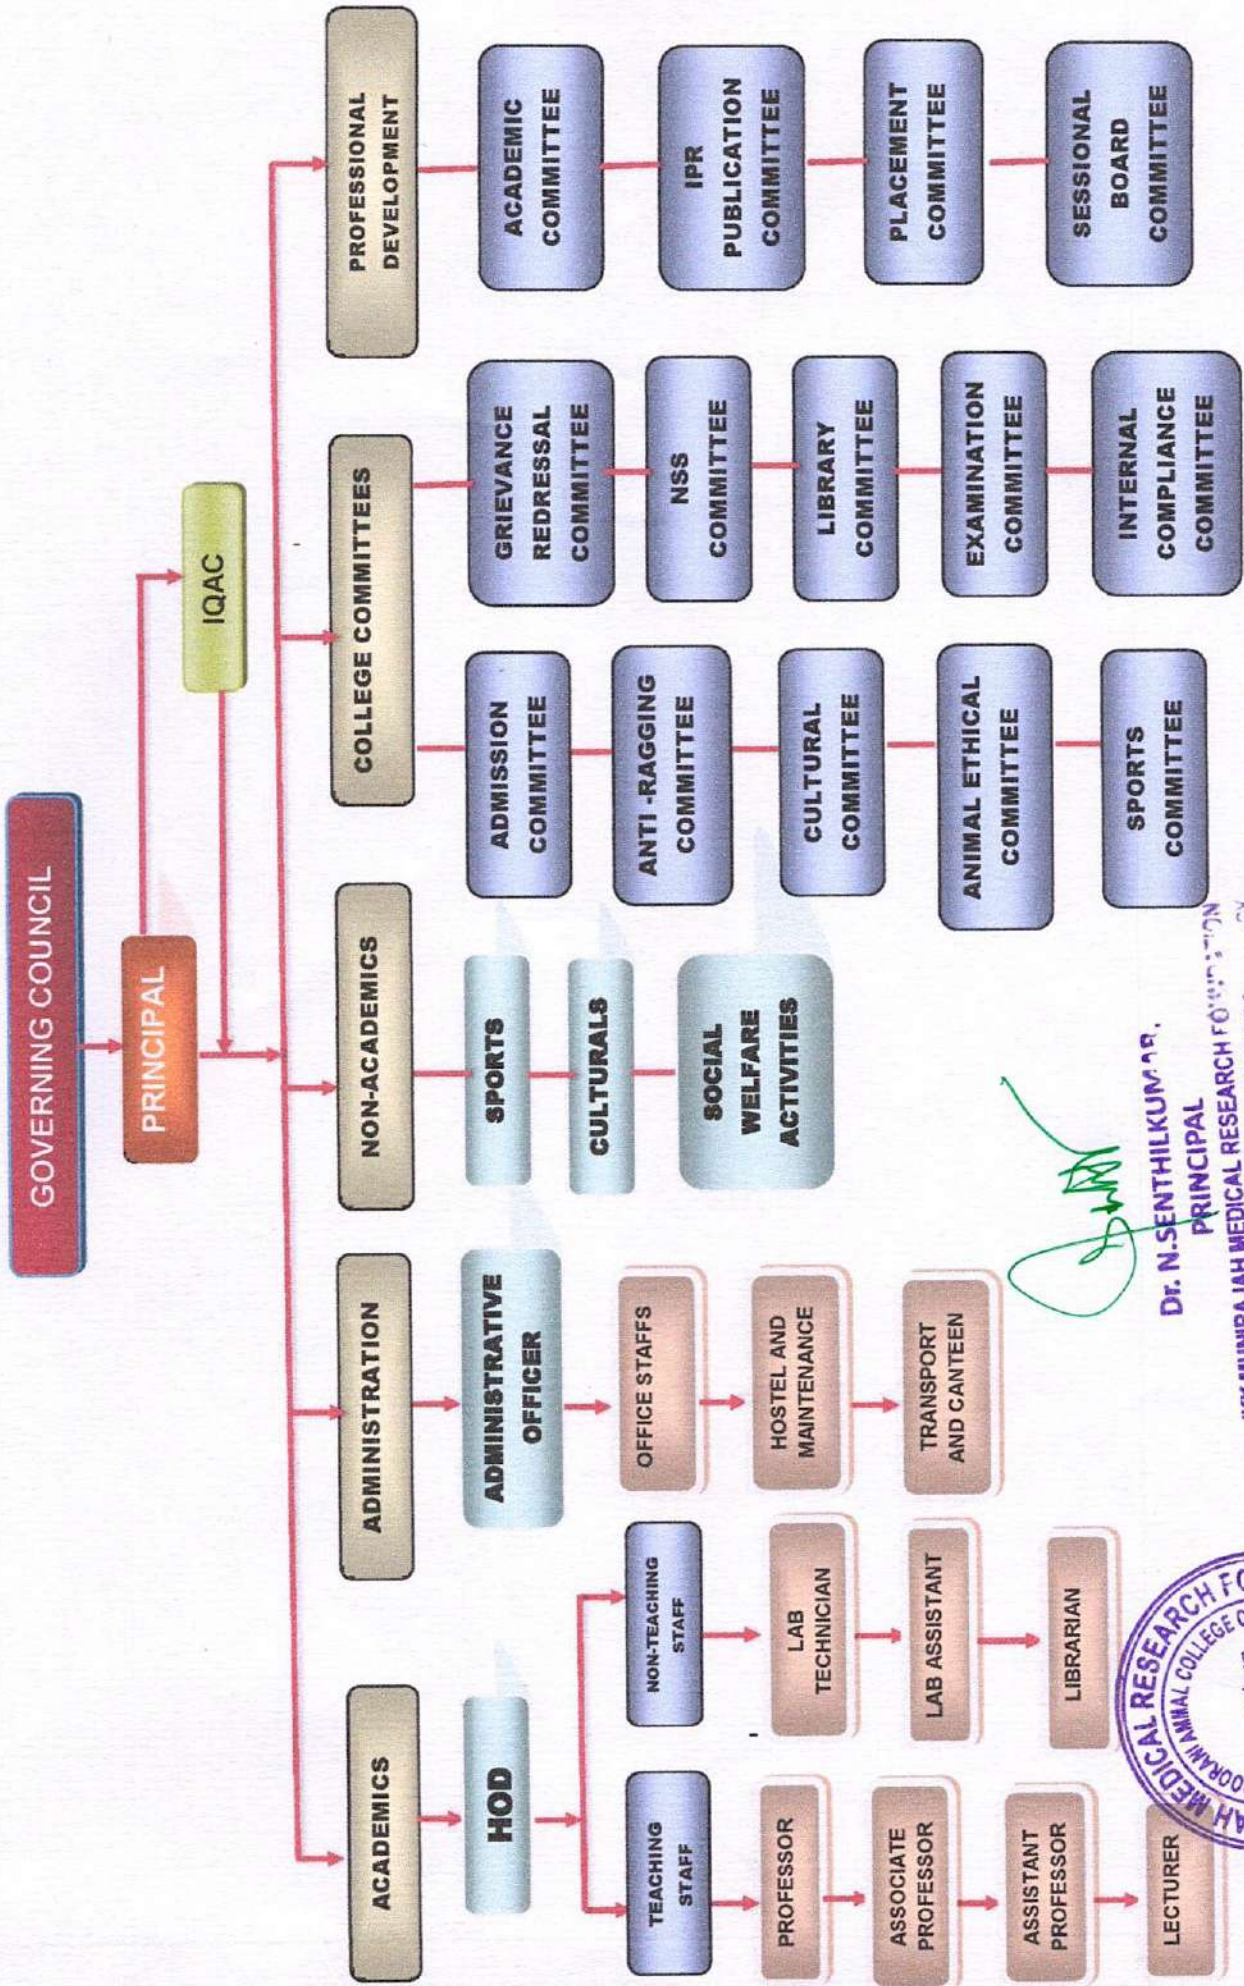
GOVERNING COUNCIL

PRINCIPAL

IQAC

ACADEMICS

ADMINISTRATION

NON-ACADEMICS

COLLEGE COMMITTEES

PROFESSIONAL DEVELOPMENT

HOD

TEACHING STAFF

PROFESSOR

ASSOCIATE PROFESSOR

ASSISTANT PROFESSOR

LECTURER

NON-TEACHING STAFF

LAB TECHNICIAN

LAB ASSISTANT

LIBRARIAN

ADMINISTRATIVE OFFICER

OFFICE STAFFS

HOSTEL AND MAINTENANCE

TRANSPORT AND CANTEEN

SPORTS

CULTURALS

SOCIAL WELFARE ACTIVITIES

ADMISSION COMMITTEE

ANTI -RAGGING COMMITTEE

CULTURAL COMMITTEE

ANIMAL ETHICAL COMMITTEE

SPORTS COMMITTEE

GRIEVANCE REDRESSAL COMMITTEE

NSS COMMITTEE

LIBRARY COMMITTEE

EXAMINATION COMMITTEE

INTERNAL COMPLIANCE COMMITTEE

ACADEMIC COMMITTEE

IPR PUBLICATION COMMITTEE

PLACEMENT COMMITTEE

SESSIONAL BOARD COMMITTEE

Dr. N.SENTHILKUMAR,
PRINCIPAL
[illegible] MUNIRAJAH MEDICAL RESEARCH FOUNDATION

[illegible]AH MEDICAL RESEARCH FO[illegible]
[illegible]OORANI AMMAL COLLEGE O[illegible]